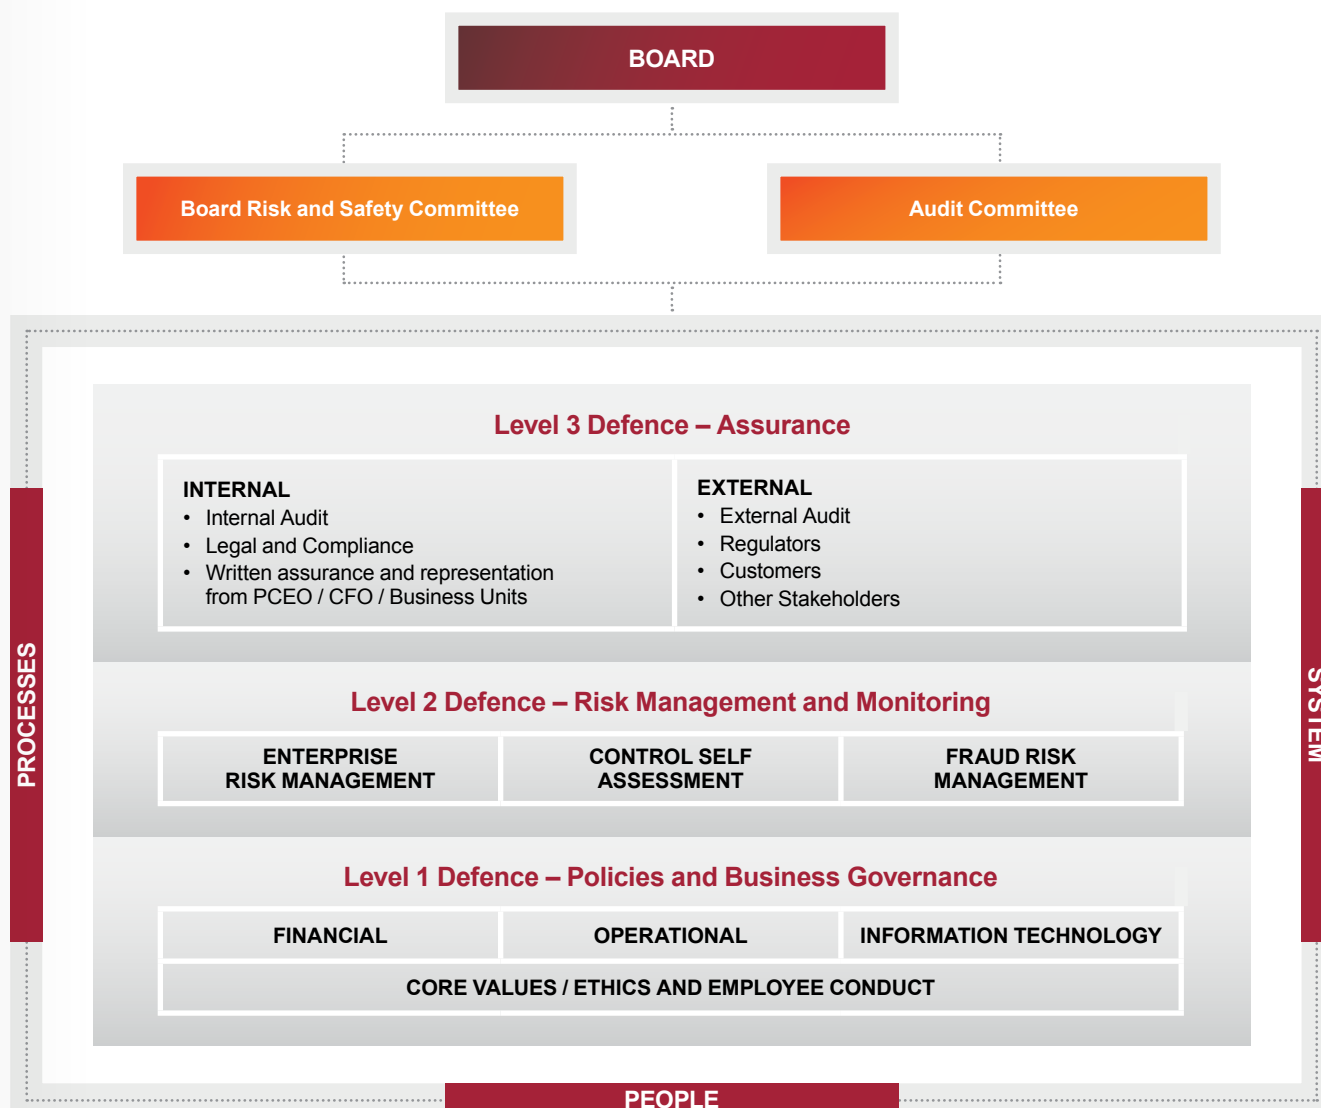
BOARD

Board Risk and Safety Committee

Audit Committee

PROCESSES

SYSTEM

Level 3 Defence – Assurance

INTERNAL
- Internal Audit
- Legal and Compliance
- Written assurance and representation from PCEO / CFO / Business Units

EXTERNAL
- External Audit
- Regulators
- Customers
- Other Stakeholders

Level 2 Defence – Risk Management and Monitoring

| ENTERPRISE RISK MANAGEMENT | CONTROL SELF ASSESSMENT | FRAUD RISK MANAGEMENT |
|---|---|---|

Level 1 Defence – Policies and Business Governance

| FINANCIAL | OPERATIONAL | INFORMATION TECHNOLOGY |
|---|---|---|
| CORE VALUES / ETHICS AND EMPLOYEE CONDUCT | | |

PEOPLE